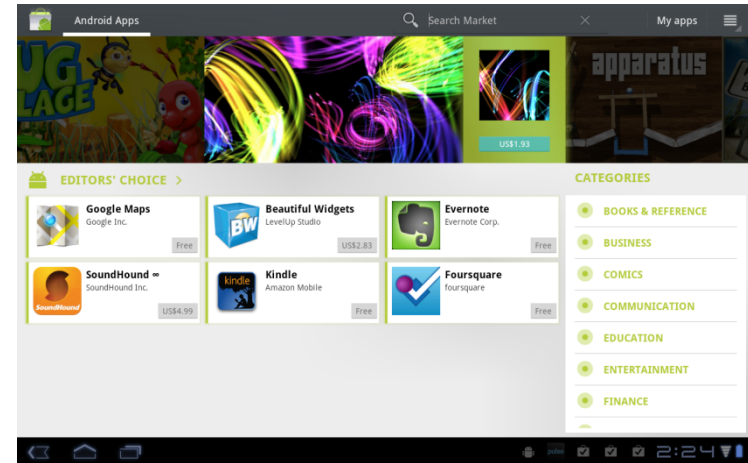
Android Apps

Search Market

My apps

UG
LAGE

US$1.93

apparatus

EDITORS' CHOICE >

Google Maps
Google Inc.
Free

Beautiful Widgets
LevelUp Studio
US$2.83

BW

Evernote
Evernote Corp.
Free

SoundHound ∞
SoundHound Inc.
US$4.99

SoundHound

Kindle
Amazon Mobile
Free

kindle

Foursquare
foursquare
Free

CATEGORIES

BOOKS & REFERENCE

BUSINESS

COMICS

COMMUNICATION

EDUCATION

ENTERTAINMENT

FINANCE

2:24